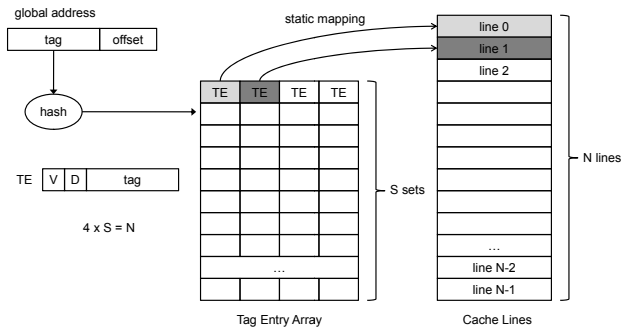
global address

tag | offset

hash

TE | V | D | tag

4 x S = N

static mapping

| TE | TE | TE | TE |
|---|---|---|---|
| | | | |
| | | | |
| | | | |
| | | | |
| | | | |
| | | | |
| … | | | |
| | | | |

S sets

Tag Entry Array

line 0
line 1
line 2
…
line N-2
line N-1

N lines

Cache Lines